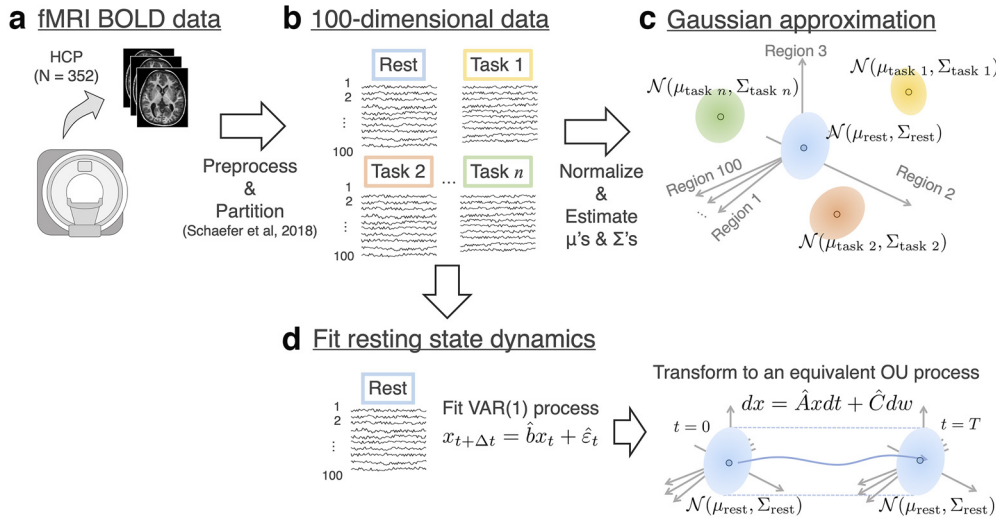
a fMRI BOLD data

HCP (N = 352)

Preprocess & Partition (Schaefer et al, 2018)

b 100-dimensional data

Rest

Task 1

1
2
⋮
100

Task 2

…

Task $n$

1
2
⋮
100

Normalize & Estimate μ's & Σ's

c Gaussian approximation

Region 3

$\mathcal{N}(\mu_{\text{task } 1}, \Sigma_{\text{task } 1})$

$\mathcal{N}(\mu_{\text{task } n}, \Sigma_{\text{task } n})$

$\mathcal{N}(\mu_{\text{rest}}, \Sigma_{\text{rest}})$

Region 100

Region 2

Region 1

…

$\mathcal{N}(\mu_{\text{task } 2}, \Sigma_{\text{task } 2})$

d Fit resting state dynamics

Rest

1
2
⋮
100

Fit VAR(1) process
$x_{t+\Delta t} = \hat{b}x_t + \hat{\varepsilon}_t$

Transform to an equivalent OU process
$dx = \hat{A}xdt + \hat{C}dw$

$t = 0$

$t = T$

$\mathcal{N}(\mu_{\text{rest}}, \Sigma_{\text{rest}})$

$\mathcal{N}(\mu_{\text{rest}}, \Sigma_{\text{rest}})$